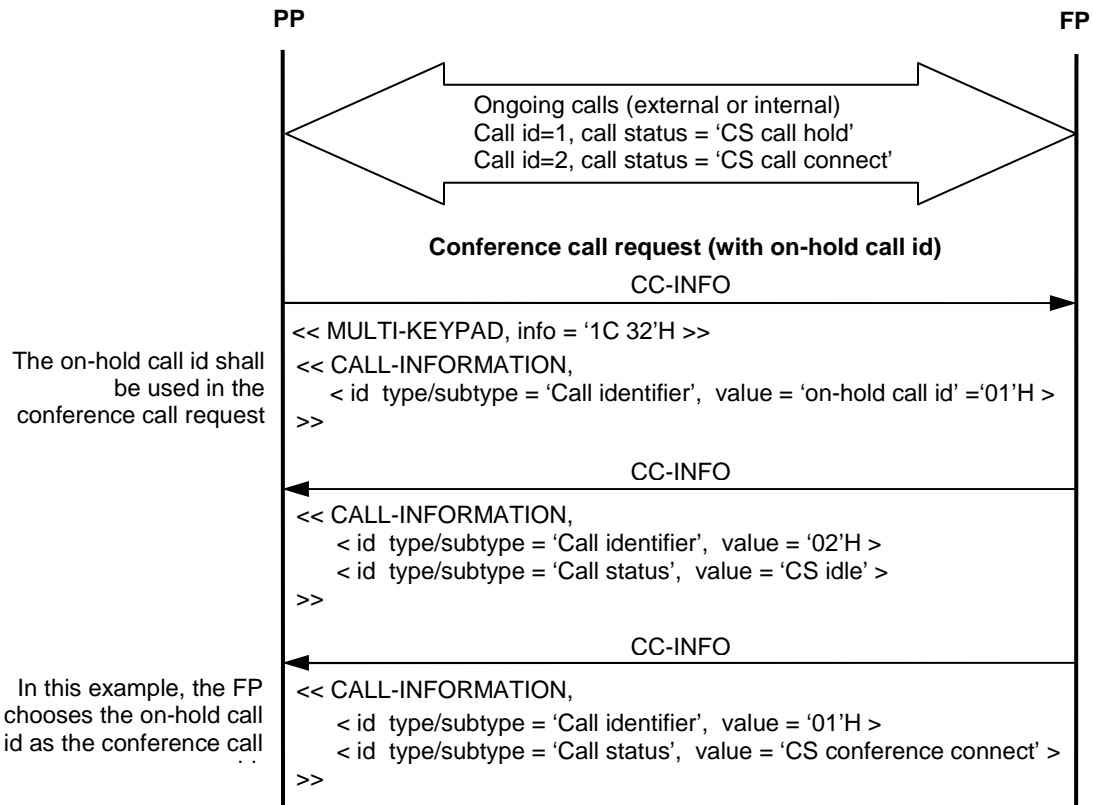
PP

FP

Ongoing calls (external or internal)
Call id=1, call status = 'CS call hold'
Call id=2, call status = 'CS call connect'

**Conference call request (with on-hold call id)**

CC-INFO

<< MULTI-KEYPAD, info = '1C 32'H >>
<< CALL-INFORMATION,
< id type/subtype = 'Call identifier', value = 'on-hold call id' ='01'H >
>>

The on-hold call id shall be used in the conference call request

CC-INFO

<< CALL-INFORMATION,
< id type/subtype = 'Call identifier', value = '02'H >
< id type/subtype = 'Call status', value = 'CS idle' >
>>

CC-INFO

In this example, the FP chooses the on-hold call id as the conference call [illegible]

<< CALL-INFORMATION,
< id type/subtype = 'Call identifier', value = '01'H >
< id type/subtype = 'Call status', value = 'CS conference connect' >
>>